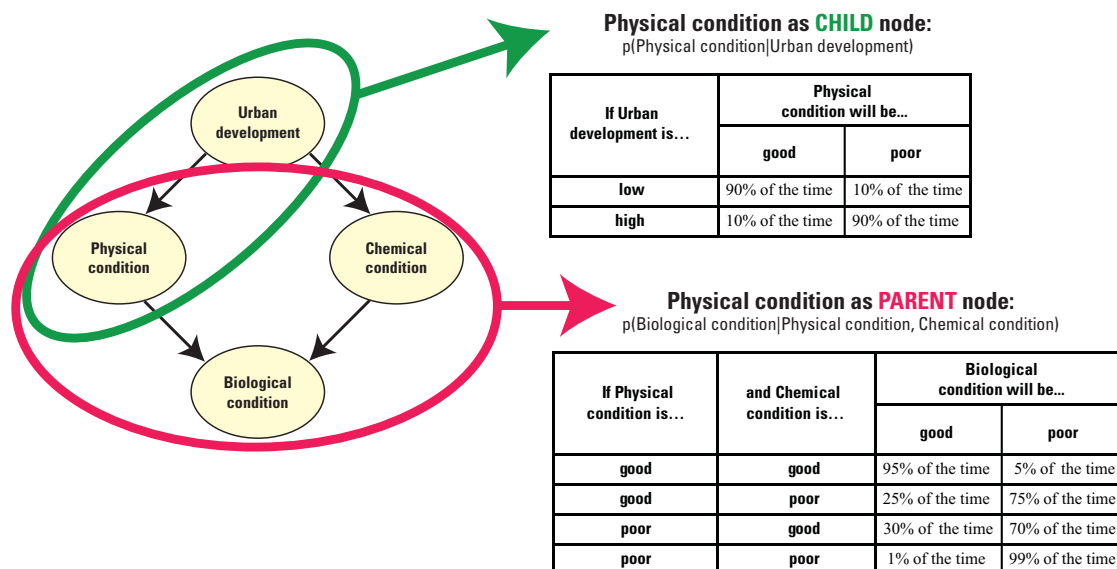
Urban development

Physical condition

Chemical condition

Biological condition

Physical condition as CHILD node:
p(Physical condition|Urban development)

| If Urban development is... | Physical condition will be... good | Physical condition will be... poor |
|---|---|---|
| low | 90% of the time | 10% of the time |
| high | 10% of the time | 90% of the time |

Physical condition as PARENT node:
p(Biological condition|Physical condition, Chemical condition)

| If Physical condition is... | and Chemical condition is... | Biological condition will be... good | Biological condition will be... poor |
|---|---|---|---|
| good | good | 95% of the time | 5% of the time |
| good | poor | 25% of the time | 75% of the time |
| poor | good | 30% of the time | 70% of the time |
| poor | poor | 1% of the time | 99% of the time |